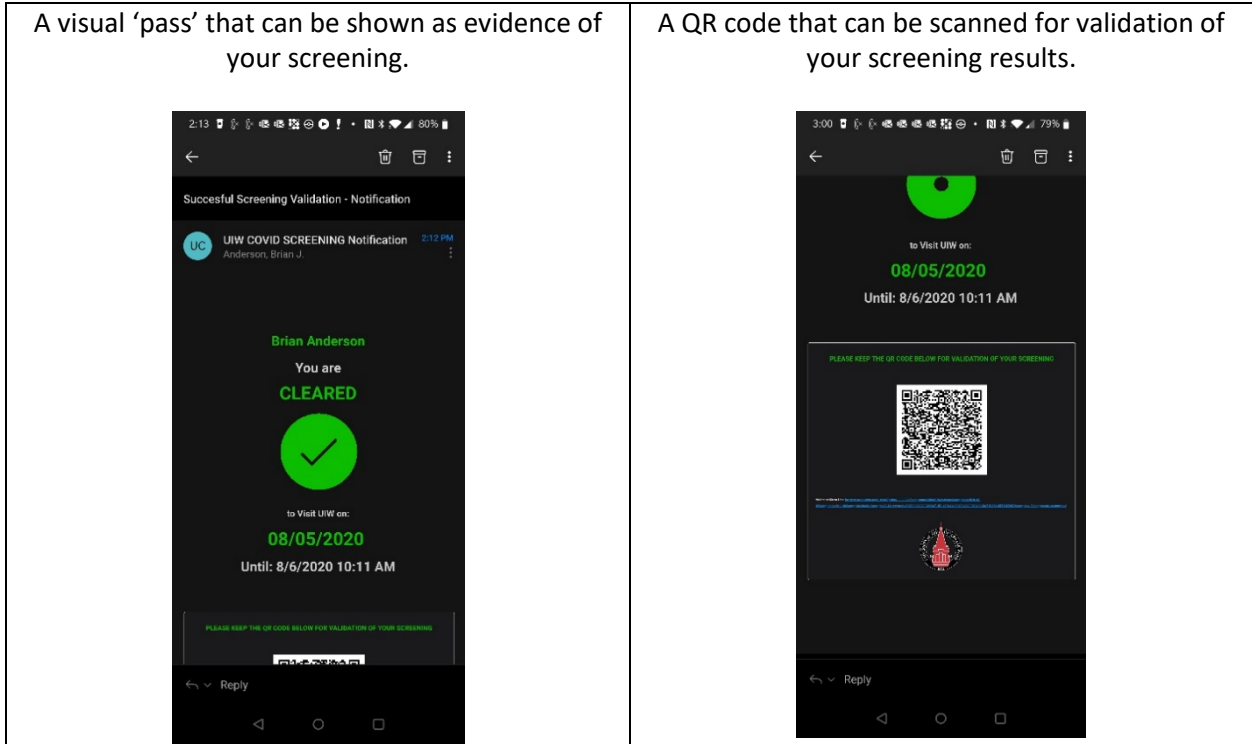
| A visual 'pass' that can be shown as evidence of your screening. | A QR code that can be scanned for validation of your screening results. |
|---|---|
| 2:13 80%<br>Succesful Screening Validation - Notification<br>UC UIW COVID SCREENING Notification 2:12 PM<br>Anderson, Brian J.<br>Brian Anderson<br>You are<br>CLEARED<br>to Visit UIW on:<br>08/05/2020<br>Until: 8/6/2020 10:11 AM<br>PLEASE KEEP THE QR CODE BELOW FOR VALIDATION OF YOUR SCREENING<br>Reply | 3:00 79%<br>to Visit UIW on:<br>08/05/2020<br>Until: 8/6/2020 10:11 AM<br>PLEASE KEEP THE QR CODE BELOW FOR VALIDATION OF YOUR SCREENING<br>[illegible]<br>Reply |